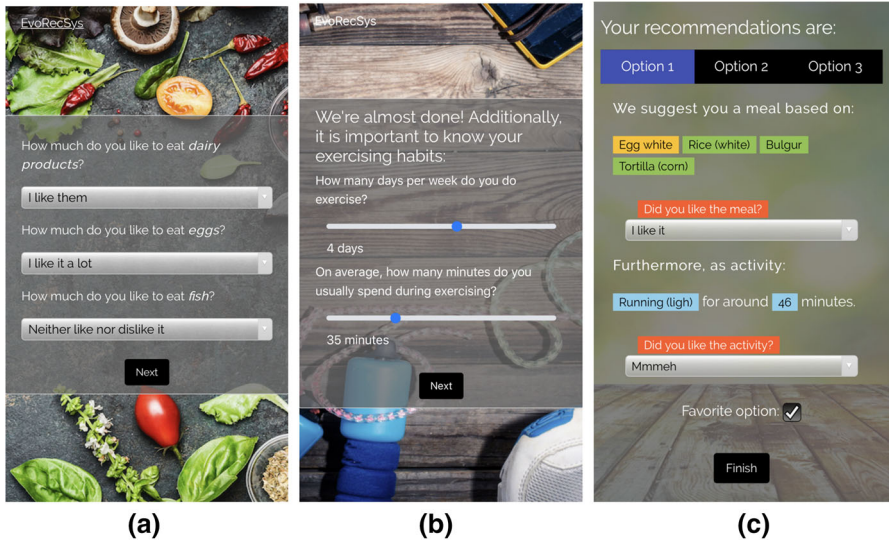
EvoRecSys

How much do you like to eat *dairy products*?

I like them

How much do you like to eat *eggs*?

I like it a lot

How much do you like to eat *fish*?

Neither like nor dislike it

Next

(a)

EvoRecSys

We're almost done! Additionally, it is important to know your exercising habits:

How many days per week do you do exercise?

4 days

On average, how many minutes do you usually spend during exercising?

35 minutes

Next

(b)

Your recommendations are:

Option 1 | Option 2 | Option 3

We suggest you a meal based on:

Egg white | Rice (white) | Bulgur | Tortilla (corn)

Did you like the meal?

I like it

Furthermore, as activity:

Running (ligh) for around 46 minutes.

Did you like the activity?

Mmmeh

Favorite option: ✓

Finish

(c)